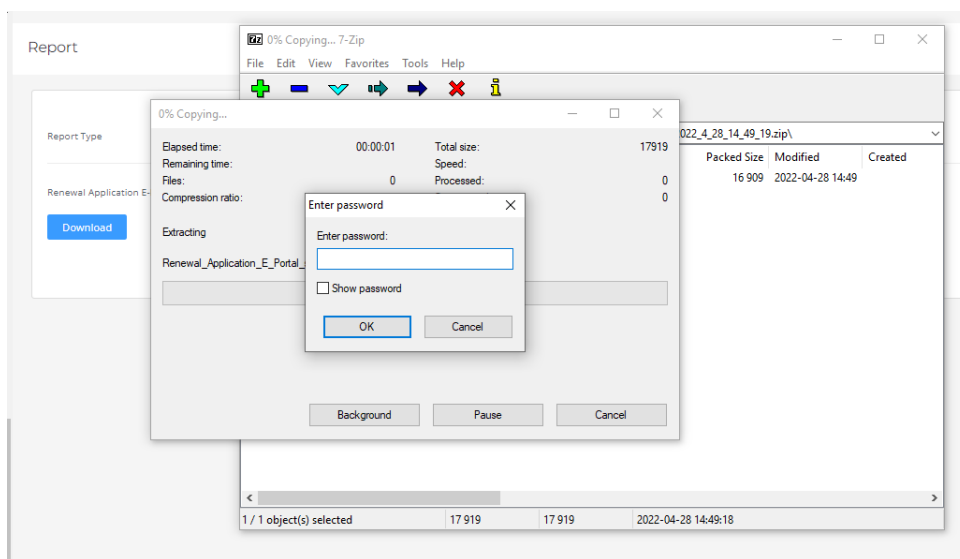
Report

Report Type

Renewal Application E-

Download

0% Copying... 7-Zip

File Edit View Favorites Tools Help

022_4_28_14_49_19.zip\

| Packed Size | Modified | Created |
|---|---|---|
| 16 909 | 2022-04-28 14:49 | |

0% Copying...

Elapsed time: 00:00:01
Remaining time:
Files: 0
Compression ratio:

Total size: 17919
Speed:
Processed: 0
0

Extracting

Renewal_Application_E_Portal_

Enter password

Enter password:

Show password

OK Cancel

Background Pause Cancel

1 / 1 object(s) selected 17 919 17 919 2022-04-28 14:49:18